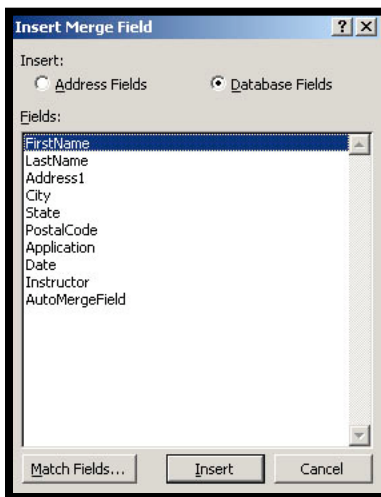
Insert Merge Field

?

X

Insert:

Address Fields

Database Fields

Fields:

FirstName
LastName
Address1
City
State
PostalCode
Application
Date
Instructor
AutoMergeField

Match Fields...

Insert

Cancel